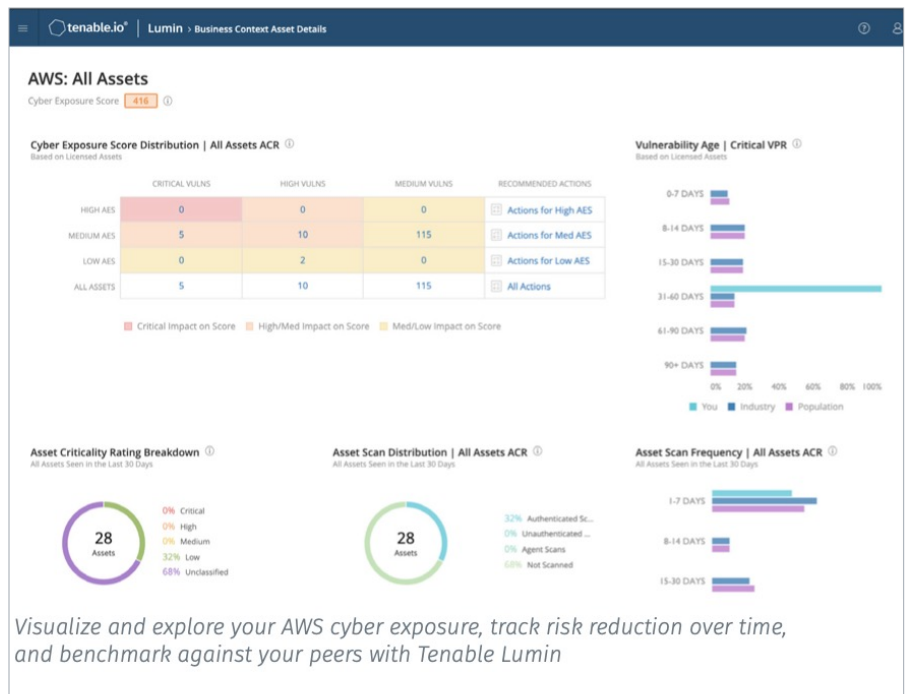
tenable.io® | Lumin > Business Context Asset Details

AWS: All Assets

Cyber Exposure Score 416

Cyber Exposure Score Distribution | All Assets ACR
Based on Licensed Assets

| | CRITICAL VULNS | HIGH VULNS | MEDIUM VULNS | RECOMMENDED ACTIONS |
|---|---|---|---|---|
| HIGH AES | 0 | 0 | 0 | Actions for High AES |
| MEDIUM AES | 5 | 10 | 115 | Actions for Med AES |
| LOW AES | 0 | 2 | 0 | Actions for Low AES |
| ALL ASSETS | 5 | 10 | 115 | All Actions |

Critical Impact on Score   High/Med Impact on Score   Med/Low Impact on Score

Vulnerability Age | Critical VPR
Based on Licensed Assets

0-7 DAYS
8-14 DAYS
15-30 DAYS
31-60 DAYS
61-90 DAYS
90+ DAYS

0% 20% 40% 60% 80% 100%

You   Industry   Population

Asset Criticality Rating Breakdown
All Assets Seen in the Last 30 Days

28 Assets

0% Critical
0% High
0% Medium
32% Low
68% Unclassified

Asset Scan Distribution | All Assets ACR
All Assets Seen in the Last 30 Days

28 Assets

32% Authenticated Sc...
0% Unauthenticated ...
0% Agent Scans
68% Not Scanned

Asset Scan Frequency | All Assets ACR
All Assets Seen in the Last 30 Days

1-7 DAYS
8-14 DAYS
15-30 DAYS

Visualize and explore your AWS cyber exposure, track risk reduction over time, and benchmark against your peers with Tenable Lumin